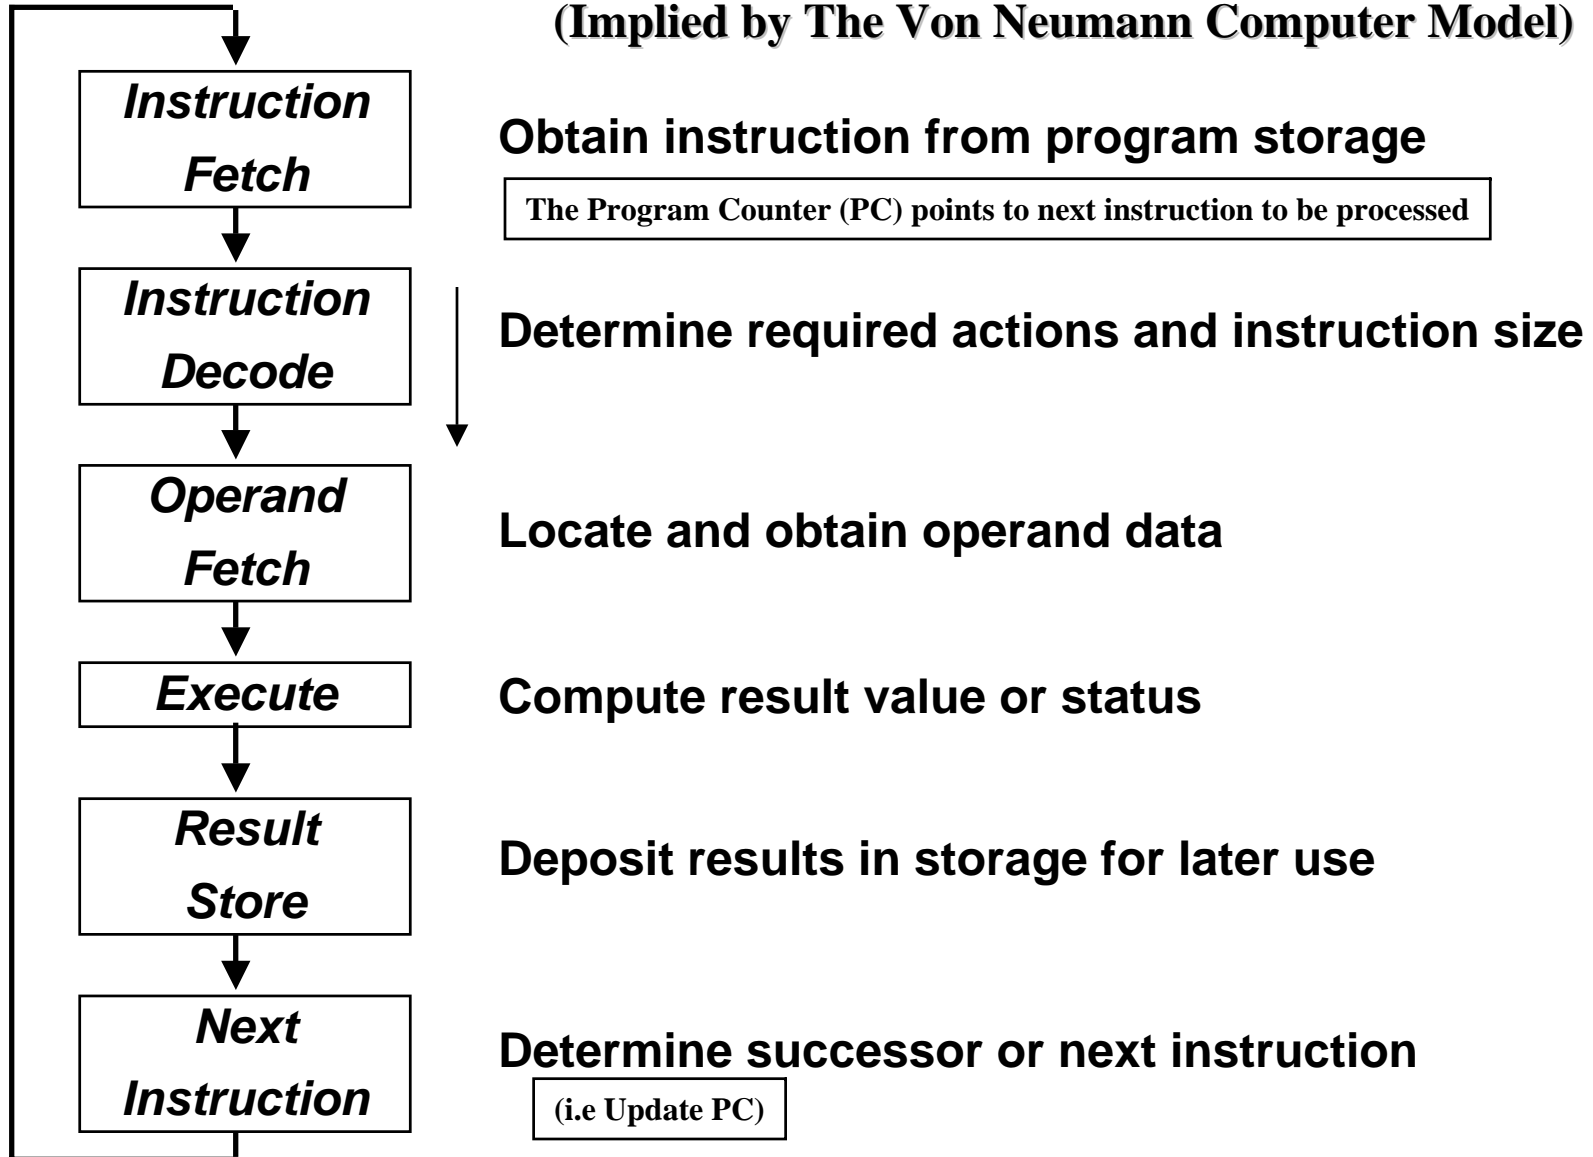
(Implied by The Von Neumann Computer Model)

Instruction Fetch

Obtain instruction from program storage

The Program Counter (PC) points to next instruction to be processed

Instruction Decode

Determine required actions and instruction size

Operand Fetch

Locate and obtain operand data

Execute

Compute result value or status

Result Store

Deposit results in storage for later use

Next Instruction

Determine successor or next instruction

(i.e Update PC)